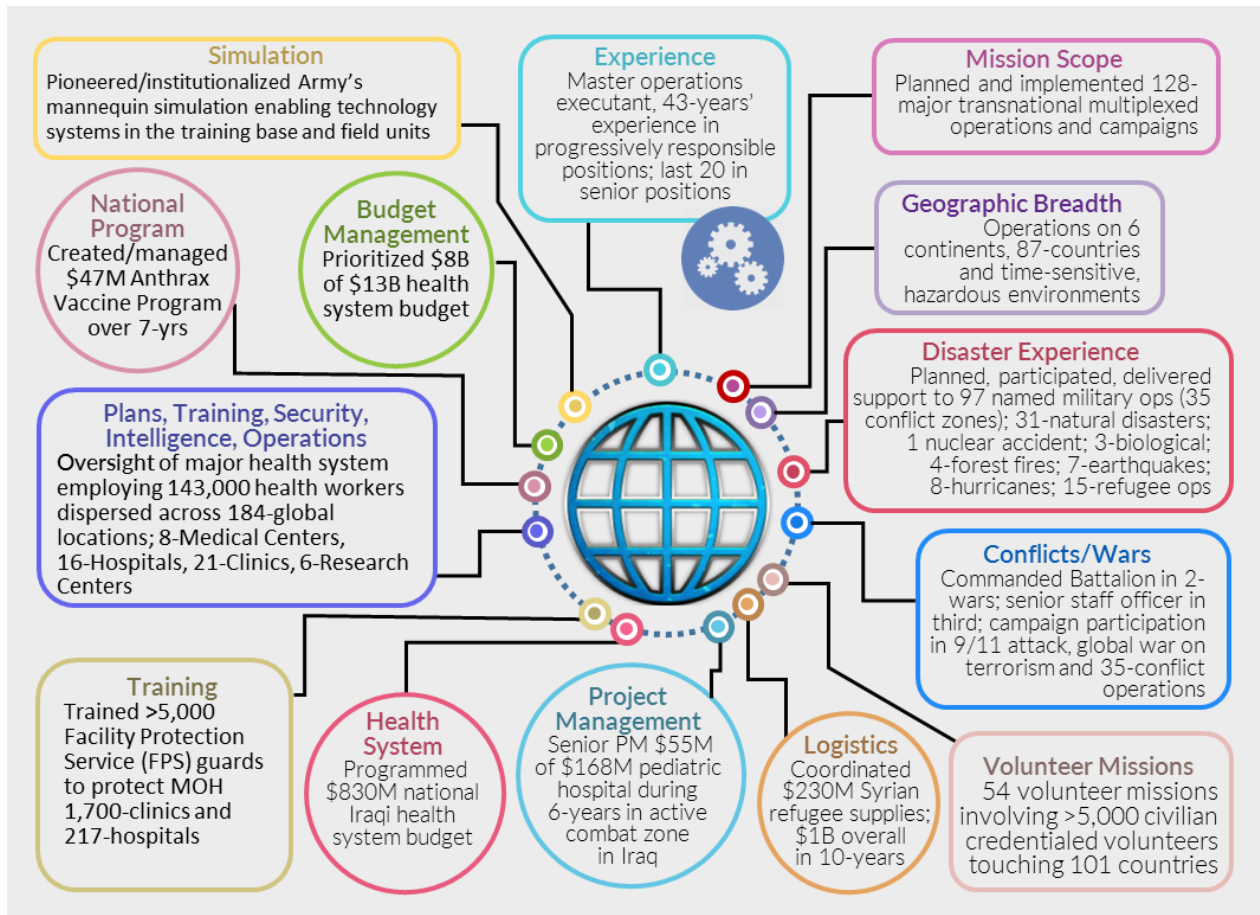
Simulation
Pioneered/institutionalized Army's mannequin simulation enabling technology systems in the training base and field units

Experience
Master operations executant, 43-years' experience in progressively responsible positions; last 20 in senior positions

Mission Scope
Planned and implemented 128-major transnational multiplexed operations and campaigns

National Program
Created/managed $47M Anthrax Vaccine Program over 7-yrs

Budget Management
Prioritized $8B of $13B health system budget

Geographic Breadth
Operations on 6 continents, 87-countries and time-sensitive, hazardous environments

Disaster Experience
Planned, participated, delivered support to 97 named military ops (35 conflict zones); 31-natural disasters; 1 nuclear accident; 3-biological; 4-forest fires; 7-earthquakes; 8-hurricanes; 15-refugee ops

Plans, Training, Security, Intelligence, Operations
Oversight of major health system employing 143,000 health workers dispersed across 184-global locations; 8-Medical Centers, 16-Hospitals, 21-Clinics, 6-Research Centers

Conflicts/Wars
Commanded Battalion in 2-wars; senior staff officer in third; campaign participation in 9/11 attack, global war on terrorism and 35-conflict operations

Training
Trained >5,000 Facility Protection Service (FPS) guards to protect MOH 1,700-clinics and 217-hospitals

Health System
Programmed $830M national Iraqi health system budget

Project Management
Senior PM $55M of $168M pediatric hospital during 6-years in active combat zone in Iraq

Logistics
Coordinated $230M Syrian refugee supplies; $1B overall in 10-years

Volunteer Missions
54 volunteer missions involving >5,000 civilian credentialed volunteers touching 101 countries